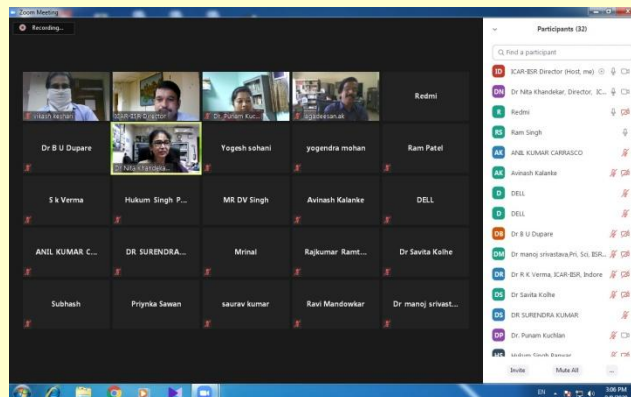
Zoom Meeting

Recording...

vikash keshari
ICAR-IISR Director
Dr. Punam Kuc...
sgadeesan.ak
Redmi

Dr B U Dupare
Dr Nita Khandek...
Yogesh sohani
yogendra mohan
Ram Patel

S k Verma
Hukum Singh P...
MR DV Singh
Avinash Kalanke
DELL

ANIL KUMAR C...
DR SURENDRA...
Mrinal
Rajkumar Ramt...
Dr Savita Kolhe

Subhash
Priynka Sawan
saurav kumar
Ravi Mandowkar
Dr manoj srivast...

Participants (32)

Find a participant

ID ICAR-IISR Director (Host, me)
DN Dr Nita Khandekar, Director, IC...
R Redmi
RS Ram Singh
AK ANIL KUMAR CARRASCO
AK Avinash Kalanke
D DELL
D DELL
DB Dr B U Dupare
DM Dr manoj srivastava,Pri. Sci. IISR...
DR Dr R K Verma, ICAR-IISR, Indore
DS Dr Savita Kolhe
DS DR SURENDRA KUMAR
DP Dr. Punam Kuchlan
HS Hukum Singh Panwar

Invite
Mute All
...

EN
3:06 PM